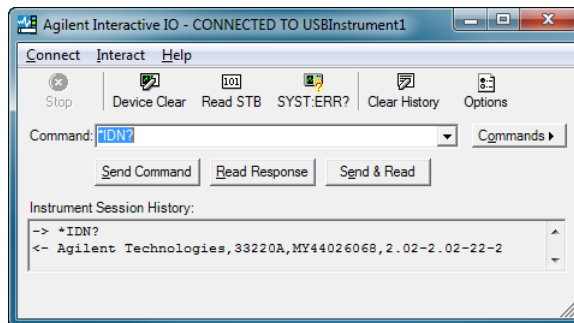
Agilent Interactive IO - CONNECTED TO USBInstrument1

Connect Interact Help

Stop Device Clear 101 Read STB SYST:ERR? Clear History Options

Command: *IDN?

Commands

Send Command Read Response Send & Read

Instrument Session History:

-> *IDN?
<- Agilent Technologies,33220A,MY44026068,2.02-2.02-22-2